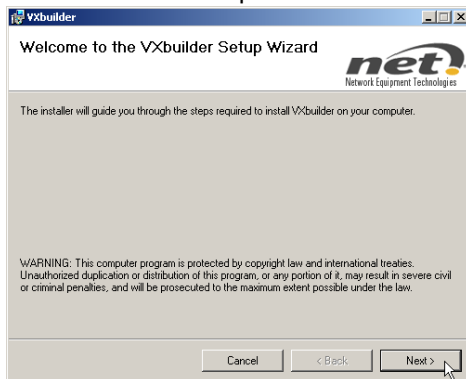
VXbuilder

Welcome to the VXbuilder Setup Wizard

net. Network Equipment Technologies

The installer will guide you through the steps required to install VXbuilder on your computer.

WARNING: This computer program is protected by copyright law and international treaties. Unauthorized duplication or distribution of this program, or any portion of it, may result in severe civil or criminal penalties, and will be prosecuted to the maximum extent possible under the law.

Cancel < Back Next >